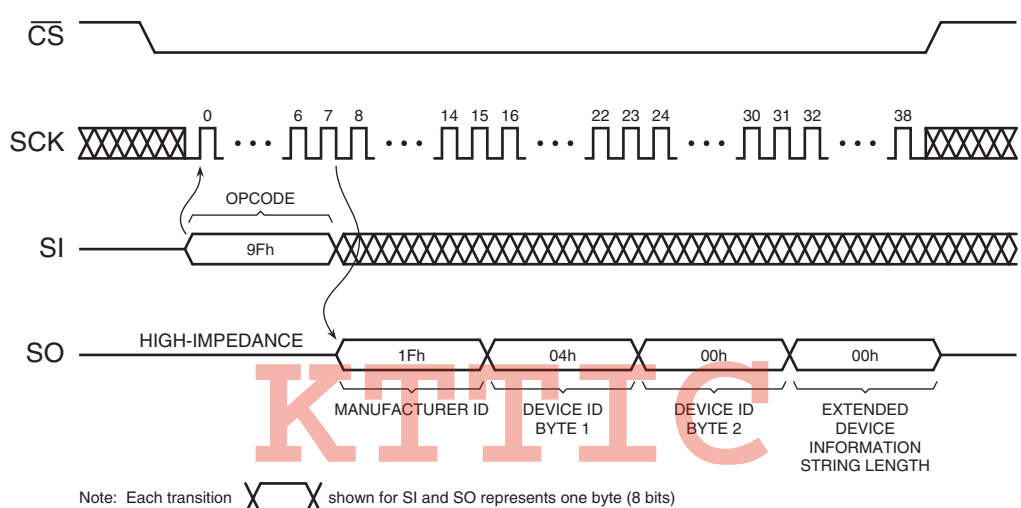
$\overline{CS}$

SCK

0 ... 6 7 8 ... 14 15 16 ... 22 23 24 ... 30 31 32 ... 38

OPCODE

SI

9Fh

SO

HIGH-IMPEDANCE

1Fh

04h

00h

00h

MANUFACTURER ID

DEVICE ID BYTE 1

DEVICE ID BYTE 2

EXTENDED DEVICE INFORMATION STRING LENGTH

KTTIC

Note: Each transition shown for SI and SO represents one byte (8 bits)